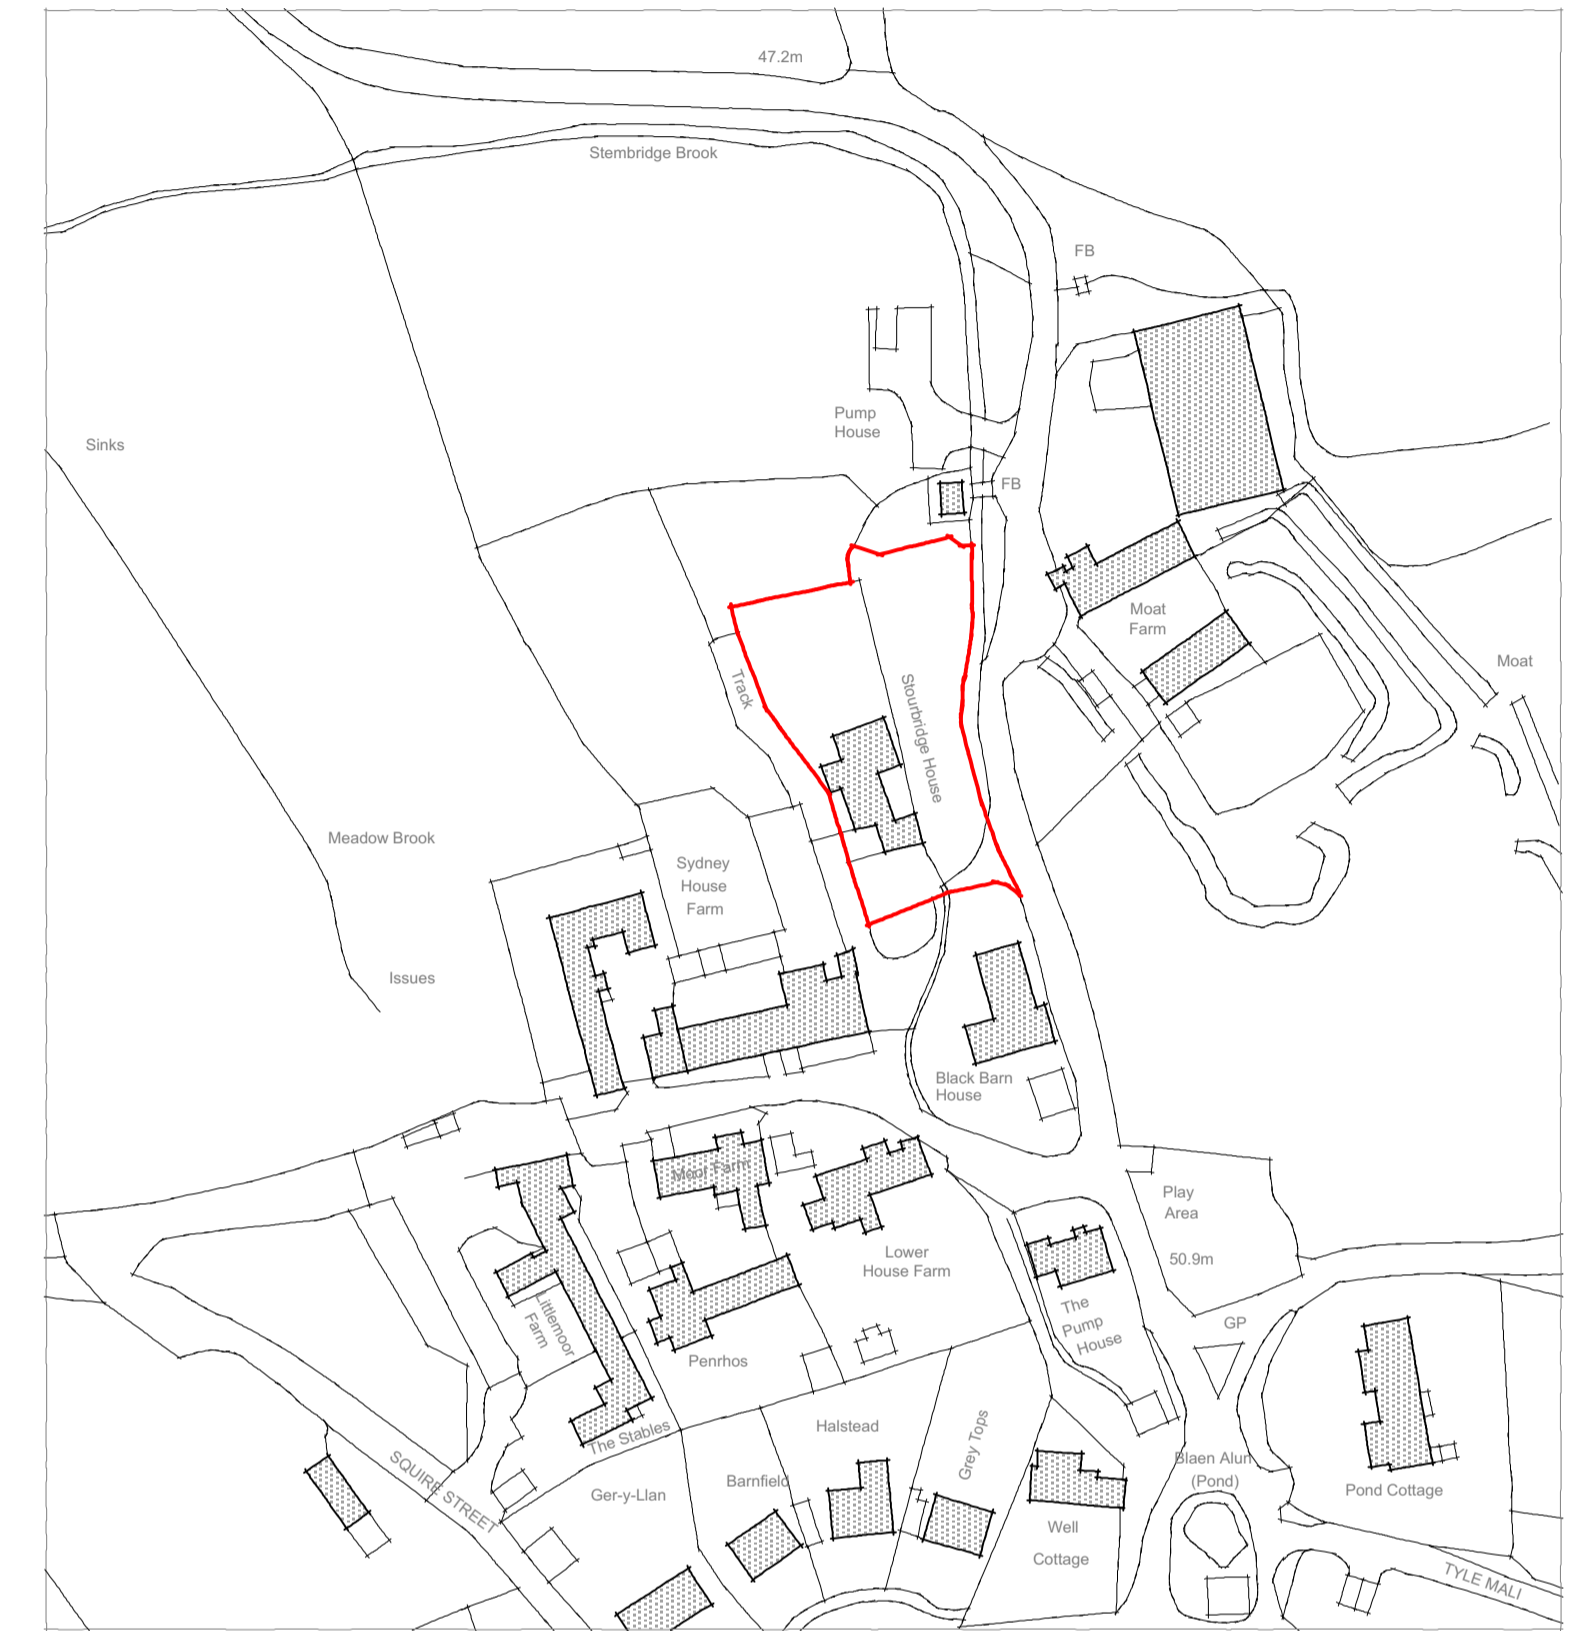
47.2m

Stembridge Brook

FB

Pump House

Sinks

FB

Moat Farm

Moat

Track

Stourbridge House

Meadow Brook

Sydney House Farm

Issues

Black Barn House

Moor Farm

Play Area

Lower House Farm

50.9m

Littlemoor Farm

The Pump House

GP

Penrhos

The Stables

Halstead

Grey Tops

SQUIRE STREET

Blaen Alun (Pond)

Pond Cottage

Barnfield

Ger-y-Llan

Well Cottage

TYLE MALI